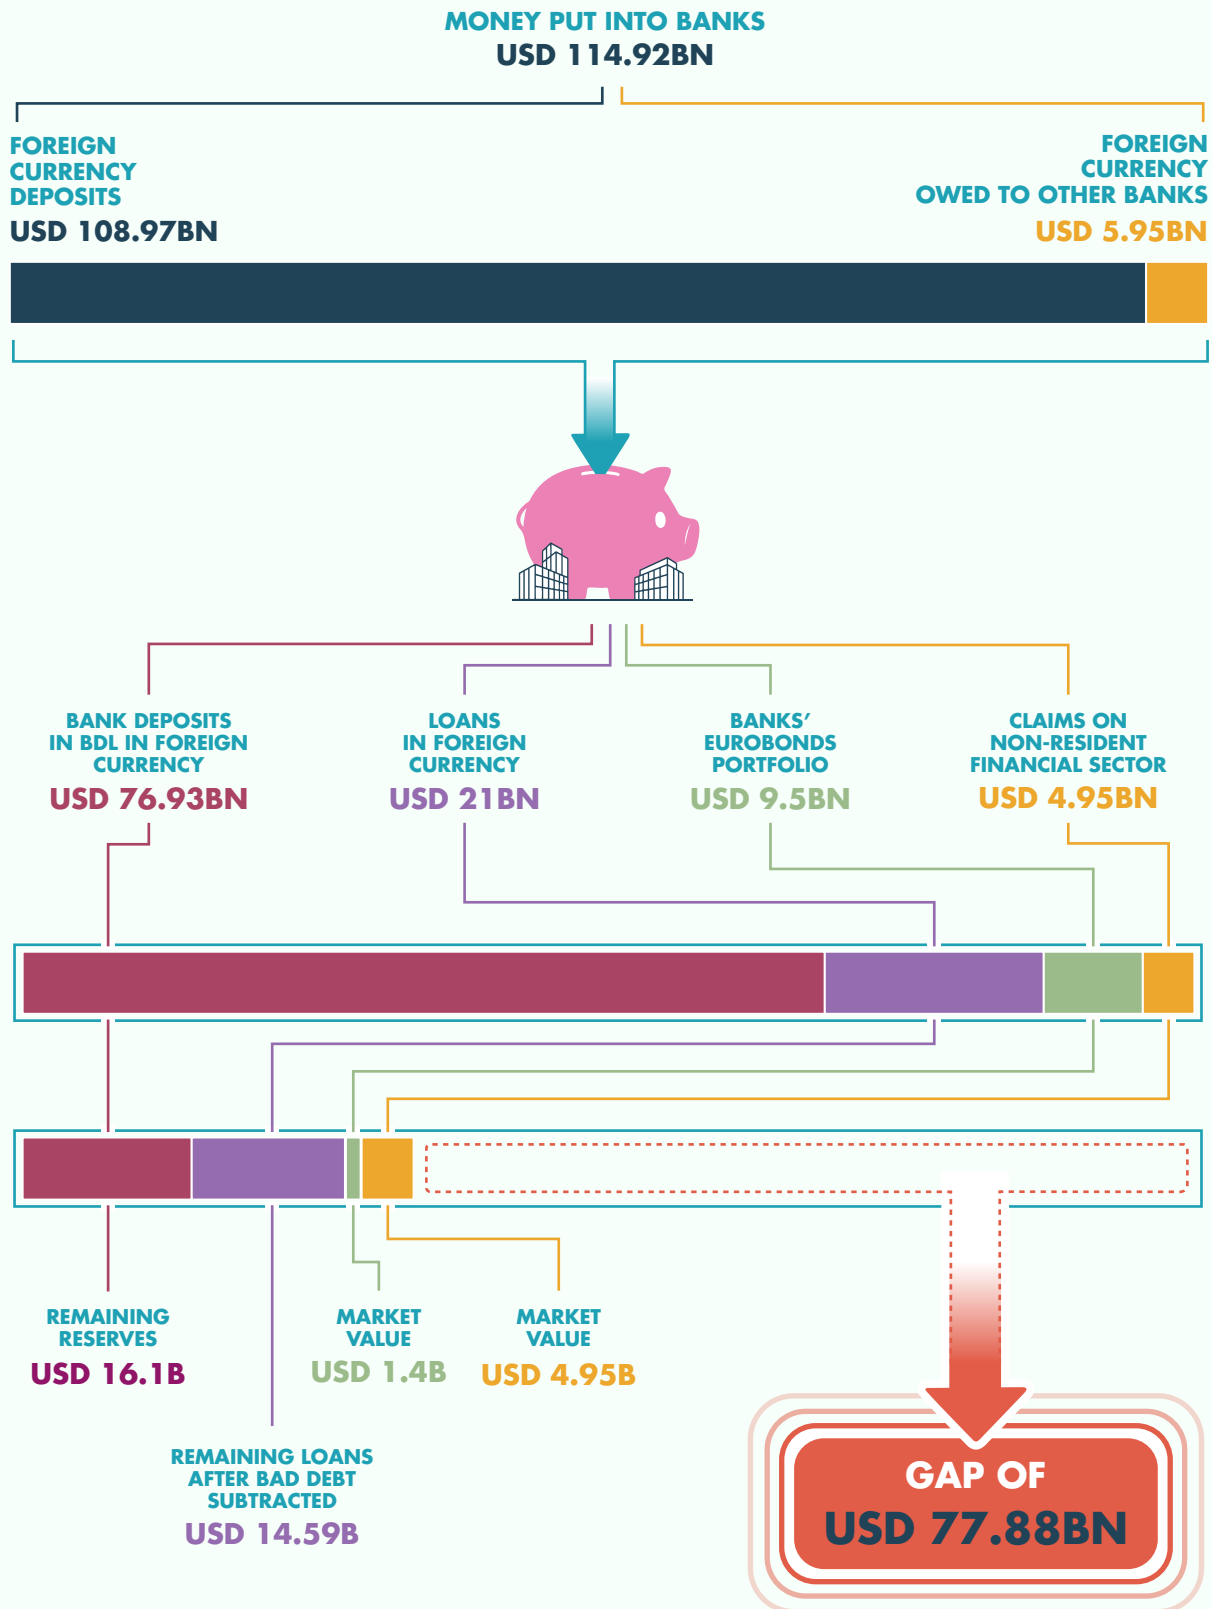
MONEY PUT INTO BANKS
USD 114.92BN

FOREIGN CURRENCY DEPOSITS
USD 108.97BN

FOREIGN CURRENCY OWED TO OTHER BANKS
USD 5.95BN

BANK DEPOSITS IN BDL IN FOREIGN CURRENCY
USD 76.93BN

LOANS IN FOREIGN CURRENCY
USD 21BN

BANKS' EUROBONDS PORTFOLIO
USD 9.5BN

CLAIMS ON NON-RESIDENT FINANCIAL SECTOR
USD 4.95BN

REMAINING RESERVES
USD 16.1B

MARKET VALUE
USD 1.4B

MARKET VALUE
USD 4.95B

REMAINING LOANS AFTER BAD DEBT SUBTRACTED
USD 14.59B

GAP OF
USD 77.88BN